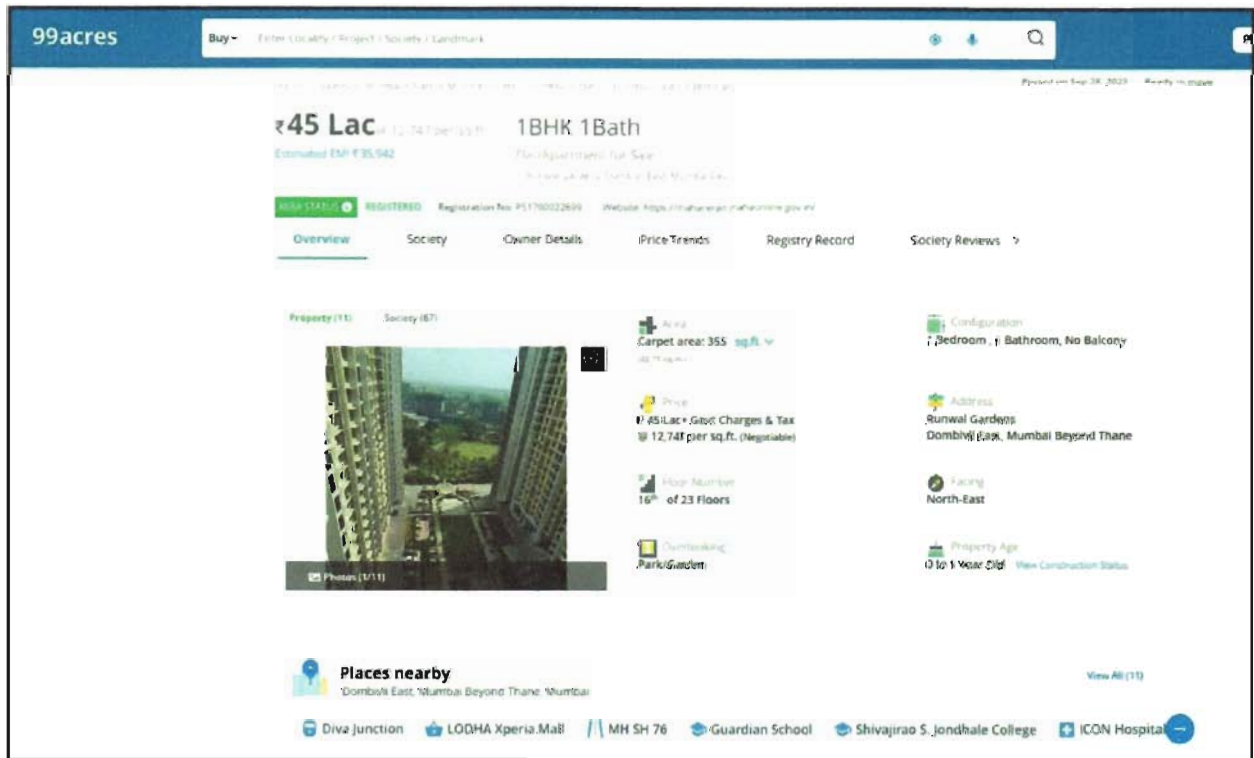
99acres

Buy▾ Enter Locality / Project / Society / Landmark

Posted on Sep 28, 2023 Ready to move

₹45 Lac @ 12,741 per sq.ft.

1BHK 1Bath

Flat/Apartment for Sale

Estimated EMI ₹35,942

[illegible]

RERA STATUS REGISTERED Registration No: P51700022699 Website: https://maharera.mahaonline.gov.in/

Overview Society Owner Details Price Trends Registry Record Society Reviews >

Property (11) Society (67)

Photos (1/11)

Area
Carpet area: 355 sq.ft.

Configuration
1 Bedroom, 1 Bathroom, No Balcony

Price
₹ 45 Lac+ Govt Charges & Tax
@ 12,741 per sq.ft. (Negotiable)

Address
Runwal Gardens
Dombivli East, Mumbai Beyond Thane

Floor Number
16th of 23 Floors

Facing
North-East

Overlooking
Park/Garden

Property Age
0 to 1 Year Old View Construction Status

Places nearby
Dombivli East, Mumbai Beyond Thane, Mumbai

View All (11)

Diva Junction LODHA Xperia Mall MH SH 76 Guardian School Shivajirao S. Jondhale College ICON Hospital